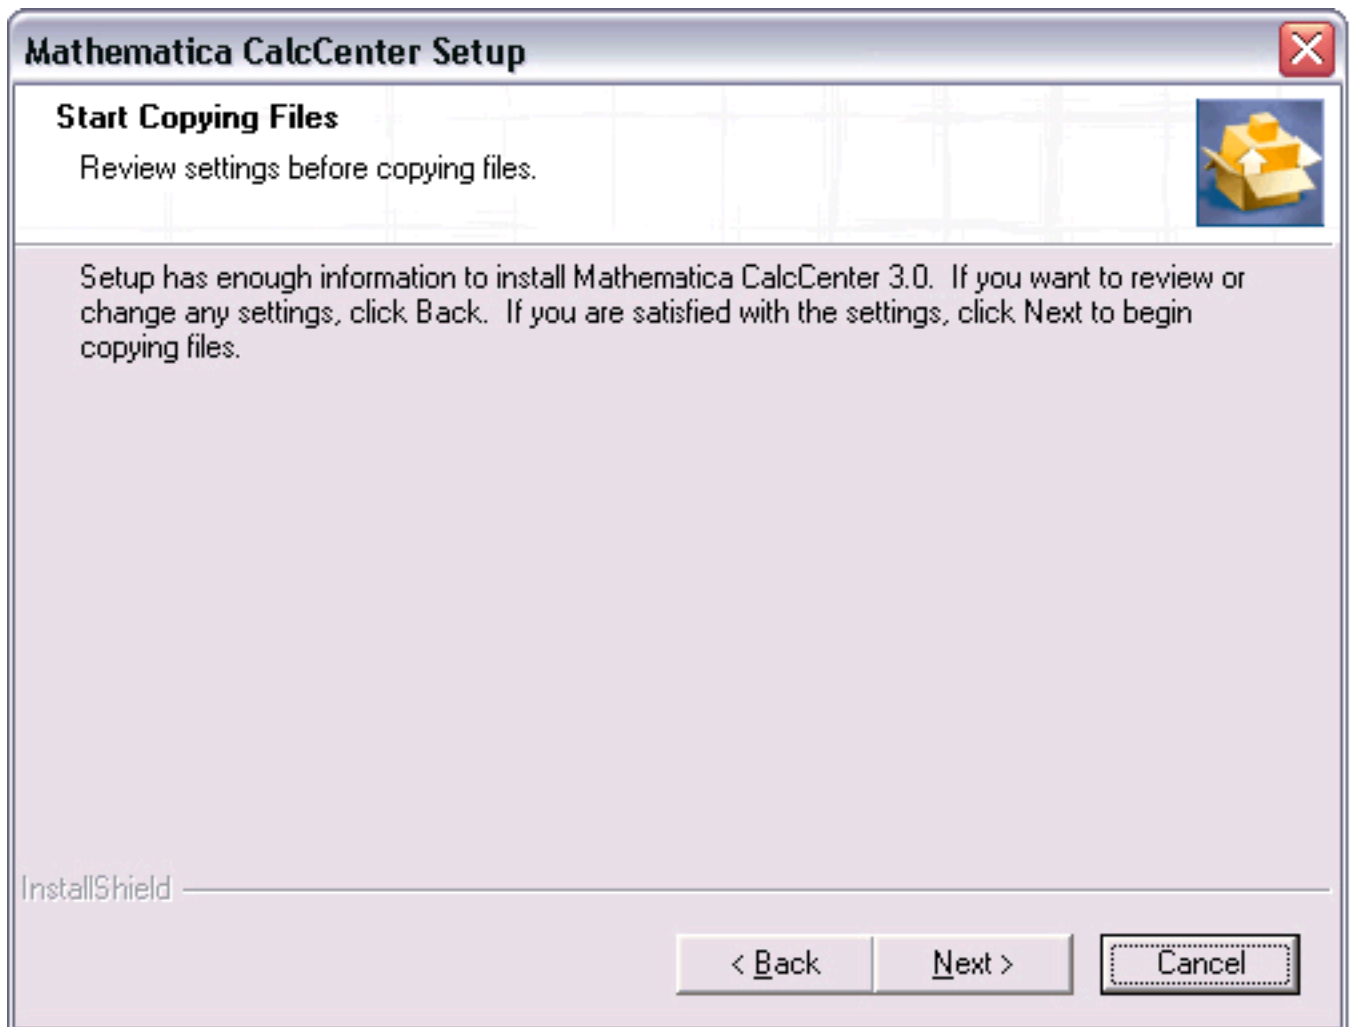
Mathematica CalcCenter Setup

Start Copying Files

Review settings before copying files.

Setup has enough information to install Mathematica CalcCenter 3.0. If you want to review or change any settings, click Back. If you are satisfied with the settings, click Next to begin copying files.

InstallShield

< Back

Next >

Cancel